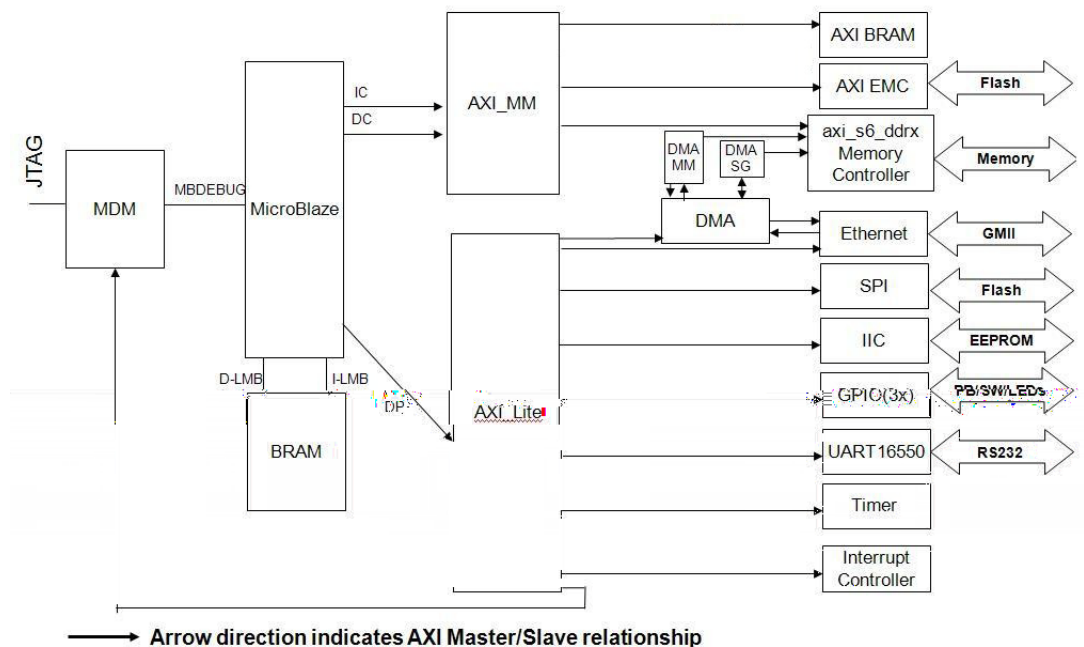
JTAG
MDM
MBDEBUG
MicroBlaze
IC
DC
AXI_MM
D-LMB
I-LMB
BRAM
DP
AXI_Lite
DMA MM
DMA SG
DMA
AXI BRAM
AXI EMC
Flash
axi_s6_ddrx Memory Controller
Memory
Ethernet
GMII
SPI
Flash
IIC
EEPROM
GPIO(3x)
PB/SW/LEDs
UART16550
RS232
Timer
Interrupt Controller
Arrow direction indicates AXI Master/Slave relationship